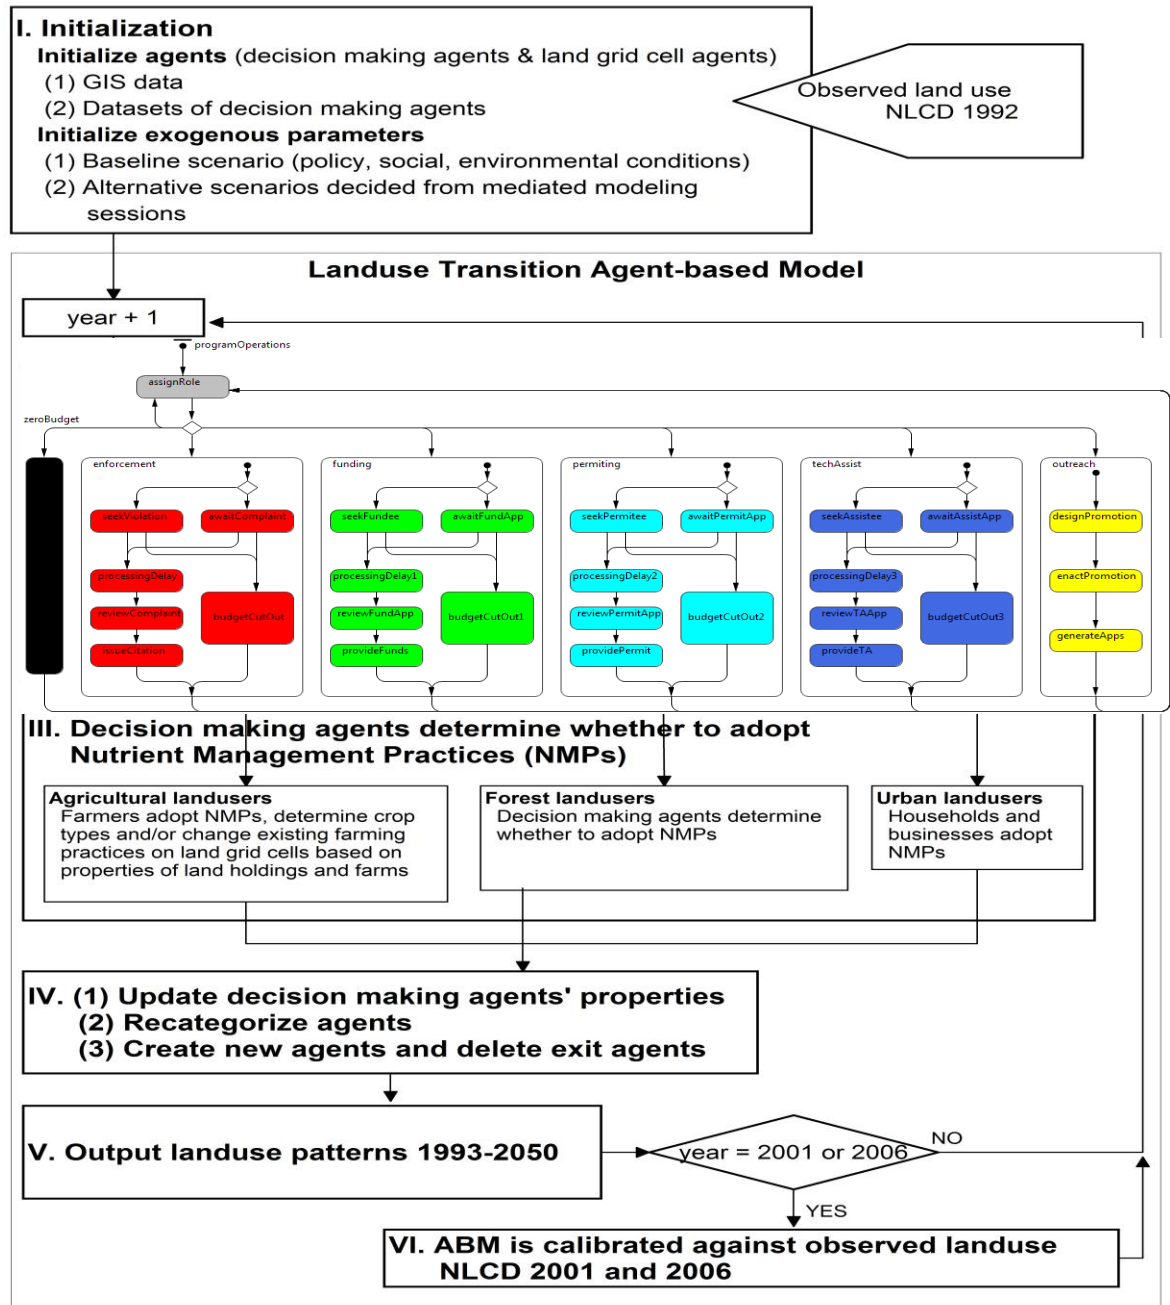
I. Initialization
Initialize agents (decision making agents & land grid cell agents)
(1) GIS data
(2) Datasets of decision making agents
Initialize exogenous parameters
(1) Baseline scenario (policy, social, environmental conditions)
(2) Alternative scenarios decided from mediated modeling sessions

Observed land use NLCD 1992

Landuse Transition Agent-based Model

year + 1

programOperations

assignRole

zeroBudget

enforcement
seekViolation
awaitComplaint
processingDelay
reviewComplaint
issueCitation
budgetCutOut

funding
seekFundee
awaitFundApp
processingDelay1
reviewFundApp
provideFunds
budgetCutOut1

permiting
seekPermitee
awaitPermitApp
processingDelay2
reviewPermitApp
providePermit
budgetCutOut2

techAssist
seekAssistee
awaitAssistApp
processingDelay3
reviewTAApp
provideTA
budgetCutOut3

outreach
designPromotion
enactPromotion
generateApps

III. Decision making agents determine whether to adopt Nutrient Management Practices (NMPs)

Agricultural landusers
Farmers adopt NMPs, determine crop types and/or change existing farming practices on land grid cells based on properties of land holdings and farms

Forest landusers
Decision making agents determine whether to adopt NMPs

Urban landusers
Households and businesses adopt NMPs

IV. (1) Update decision making agents' properties
(2) Recategorize agents
(3) Create new agents and delete exit agents

V. Output landuse patterns 1993-2050

year = 2001 or 2006

NO

YES

VI. ABM is calibrated against observed landuse NLCD 2001 and 2006